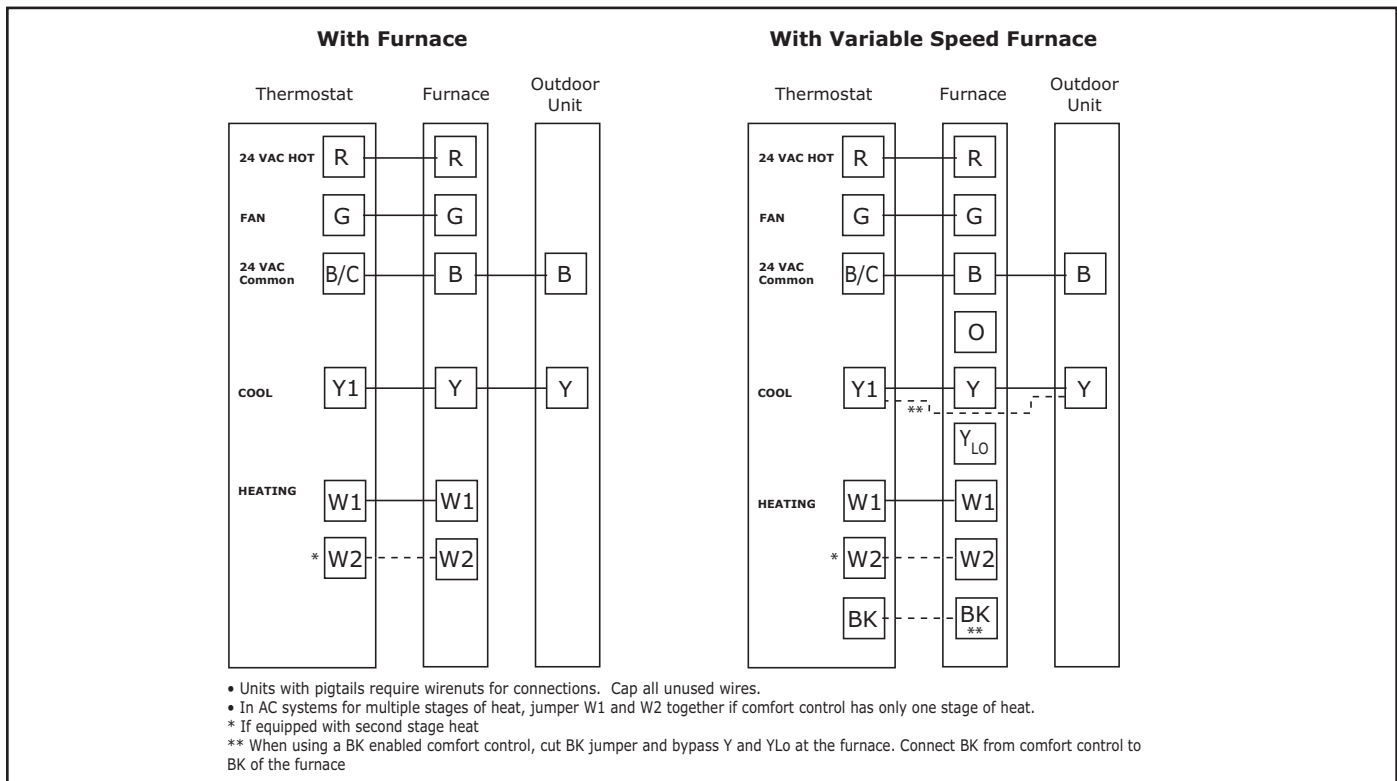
**With Furnace**

Thermostat

Furnace

Outdoor Unit

24 VAC HOT R — R

FAN G — G

24 VAC Common B/C — B — B

COOL Y1 — Y — Y

HEATING W1 — W1

* W2 - - - W2

**With Variable Speed Furnace**

Thermostat

Furnace

Outdoor Unit

24 VAC HOT R — R

FAN G — G

24 VAC Common B/C — B — B

O

COOL Y1 — Y — Y

**

$Y_{LO}$

HEATING W1 — W1

* W2 - - - W2

BK - - - BK **

• Units with pigtails require wirenuts for connections. Cap all unused wires.
• In AC systems for multiple stages of heat, jumper W1 and W2 together if comfort control has only one stage of heat.
* If equipped with second stage heat
** When using a BK enabled comfort control, cut BK jumper and bypass Y and YLo at the furnace. Connect BK from comfort control to BK of the furnace